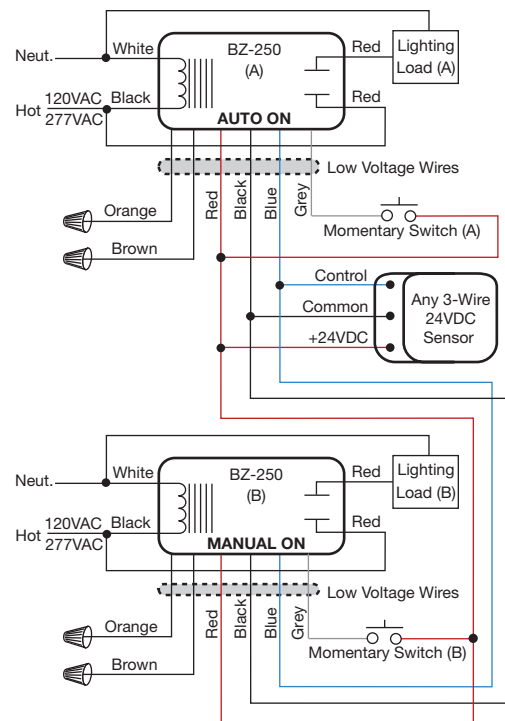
Neut.
White
BZ-250
(A)
Red
Lighting Load (A)
Red
Hot
120VAC
277VAC
Black
AUTO ON
Low Voltage Wires
Orange
Red
Black
Blue
Grey
Momentary Switch (A)
Brown
Control
Common
+24VDC
Any 3-Wire 24VDC Sensor

Neut.
White
BZ-250
(B)
Red
Lighting Load (B)
Red
Hot
120VAC
277VAC
Black
MANUAL ON
Low Voltage Wires
Orange
Red
Black
Blue
Grey
Momentary Switch (B)
Brown